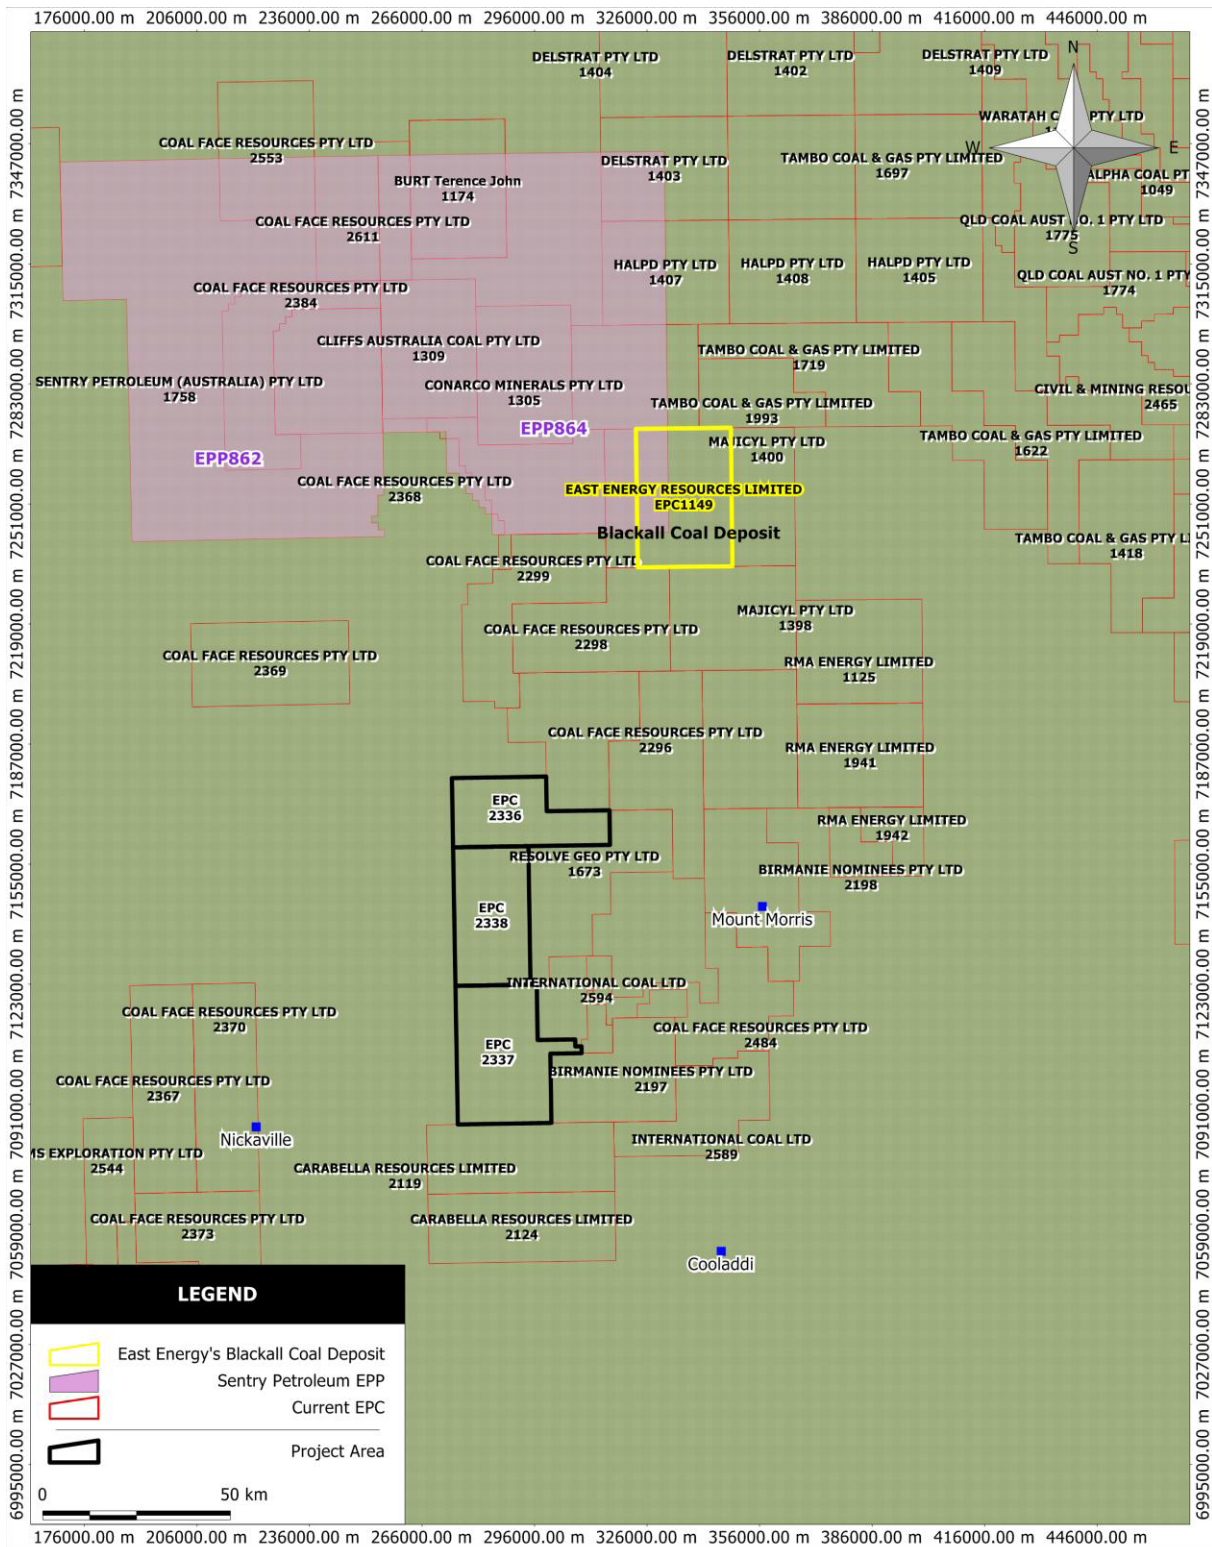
176000.00 m 206000.00 m 236000.00 m 266000.00 m 296000.00 m 326000.00 m 356000.00 m 386000.00 m 416000.00 m 446000.00 m

7347000.00 m
7315000.00 m
7283000.00 m
7251000.00 m
7219000.00 m
7187000.00 m
7155000.00 m
7123000.00 m
7091000.00 m
7059000.00 m
7027000.00 m
6995000.00 m

DELSTRAT PTY LTD
1404

DELSTRAT PTY LTD
1402

DELSTRAT PTY LTD
1409

N

WARATAH C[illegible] PTY LTD
1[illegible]

W

E

S

COAL FACE RESOURCES PTY LTD
2553

DELSTRAT PTY LTD
1403

TAMBO COAL & GAS PTY LIMITED
1697

ALPHA COAL PT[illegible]
1049

BURT Terence John
1174

COAL FACE RESOURCES PTY LTD
2611

QLD COAL AUST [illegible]O. 1 PTY LTD
1775

HALPD PTY LTD
1407

HALPD PTY LTD
1408

HALPD PTY LTD
1405

QLD COAL AUST NO. 1 PTY
1774

COAL FACE RESOURCES PTY LTD
2384

CLIFFS AUSTRALIA COAL PTY LTD
1309

TAMBO COAL & GAS PTY LIMITED
1719

SENTRY PETROLEUM (AUSTRALIA) PTY LTD
1758

CONARCO MINERALS PTY LTD
1305

CIVIL & MINING RESOU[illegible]
2465

TAMBO COAL & GAS PTY LIMITED
1993

EPP864

EPP862

MA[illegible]ICYL PTY LTD
1400

TAMBO COAL & GAS PTY LIMITED
1622

COAL FACE RESOURCES PTY LTD
2368

EAST ENERGY RESOURCES LIMITED
EPC1149

Blackall Coal Deposit

TAMBO COAL & GAS PTY L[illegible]
1418

COAL FACE RESOURCES PTY LT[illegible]
2299

MAJICYL PTY LTD
1398

COAL FACE RESOURCES PTY LTD
2298

COAL FACE RESOURCES PTY LTD
2369

RMA ENERGY LIMITED
1125

COAL FACE RESOURCES PTY LTD
2296

RMA ENERGY LIMITED
1941

EPC
2336

RMA ENERGY LIMITED
1942

RESOLVE GEO PTY LTD
1673

BIRMANIE NOMINEES PTY LTD
2198

EPC
2338

Mount Morris

INTERNATIONAL COAL LTD
2594

COAL FACE RESOURCES PTY LTD
2370

COAL FACE RESOURCES PTY LTD
2484

EPC
2337

BIRMANIE NOMINEES PTY LTD
2197

COAL FACE RESOURCES PTY LTD
2367

Nickaville

INTERNATIONAL COAL LTD
2589

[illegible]S EXPLORATION PTY LTD
2544

CARABELLA RESOURCES LIMITED
2119

COAL FACE RESOURCES PTY LTD
2373

CARABELLA RESOURCES LIMITED
2124

Cooladdi

LEGEND

East Energy's Blackall Coal Deposit
Sentry Petroleum EPP
Current EPC
Project Area

0
50 km

176000.00 m 206000.00 m 236000.00 m 266000.00 m 296000.00 m 326000.00 m 356000.00 m 386000.00 m 416000.00 m 446000.00 m